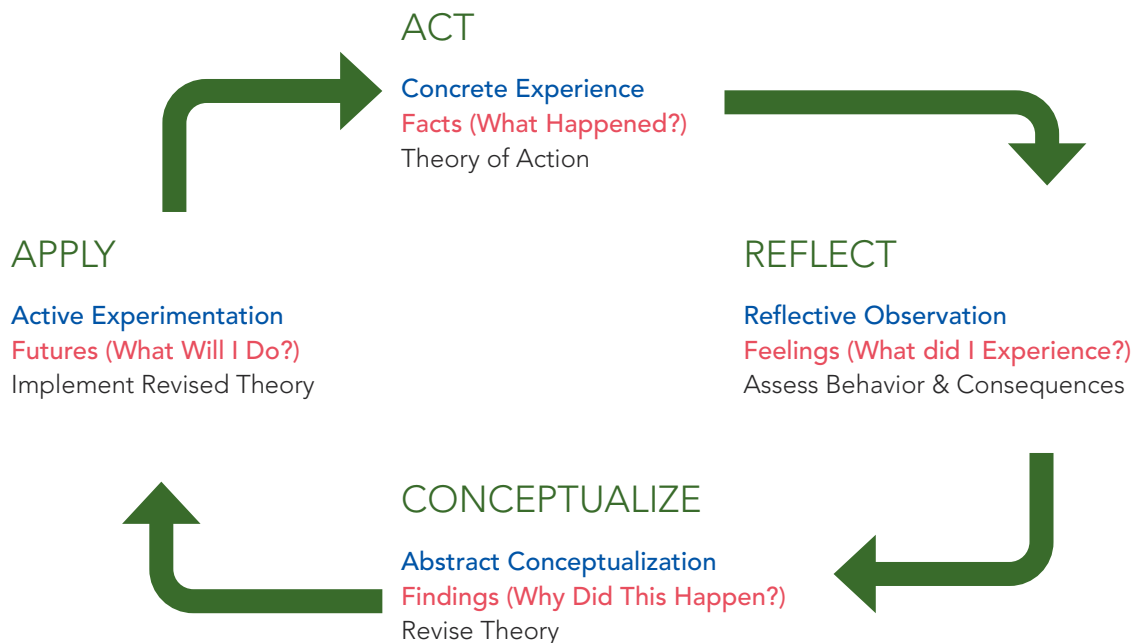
ACT

Concrete Experience
Facts (What Happened?)
Theory of Action

REFLECT

Reflective Observation
Feelings (What did I Experience?)
Assess Behavior & Consequences

CONCEPTUALIZE

Abstract Conceptualization
Findings (Why Did This Happen?)
Revise Theory

APPLY

Active Experimentation
Futures (What Will I Do?)
Implement Revised Theory